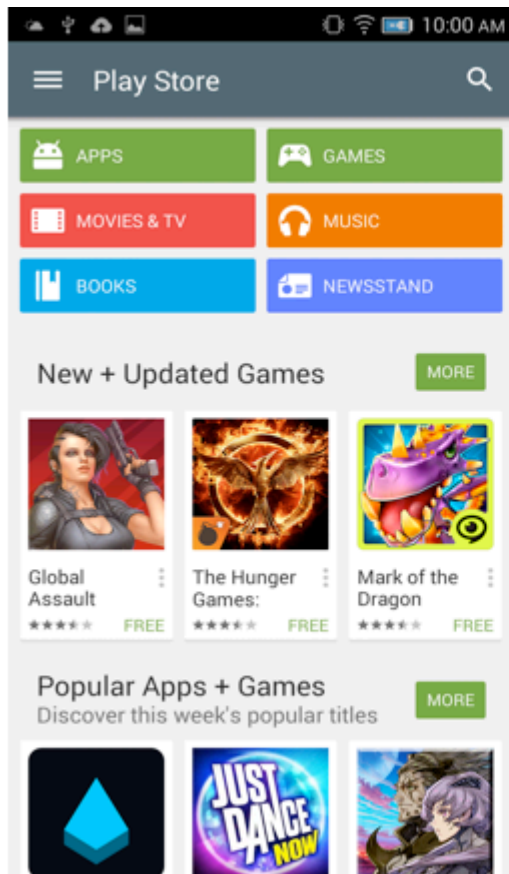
10:00 AM

Play Store

APPS
GAMES
MOVIES & TV
MUSIC
BOOKS
NEWSSTAND

New + Updated Games
MORE

Global Assault
FREE

The Hunger Games:
FREE

Mark of the Dragon
FREE

Popular Apps + Games
Discover this week's popular titles
MORE

JUST DANCE NOW